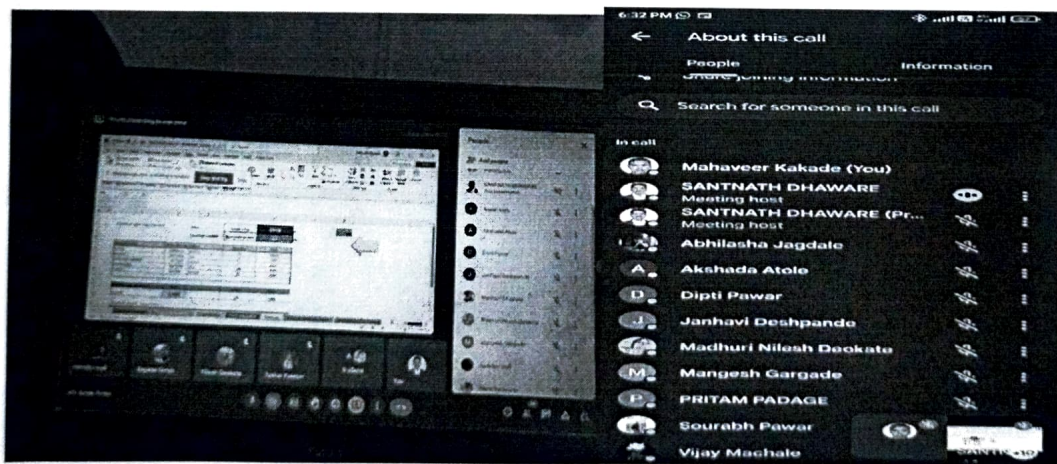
6:32 PM

About this call

People

Information

Share joining information

Search for someone in this call

In call

Mahaveer Kakade (You)

SANTNATH DHAWARE

Meeting host

SANTNATH DHAWARE (Pr...

Meeting host

Abhilasha Jagdale

Akshada Atole

Dipti Pawar

Janhavi Deshpande

Madhuri Nilesh Deokate

Mangesh Gargade

PRITAM PADAGE

Sourabh Pawar

Vijay Machale